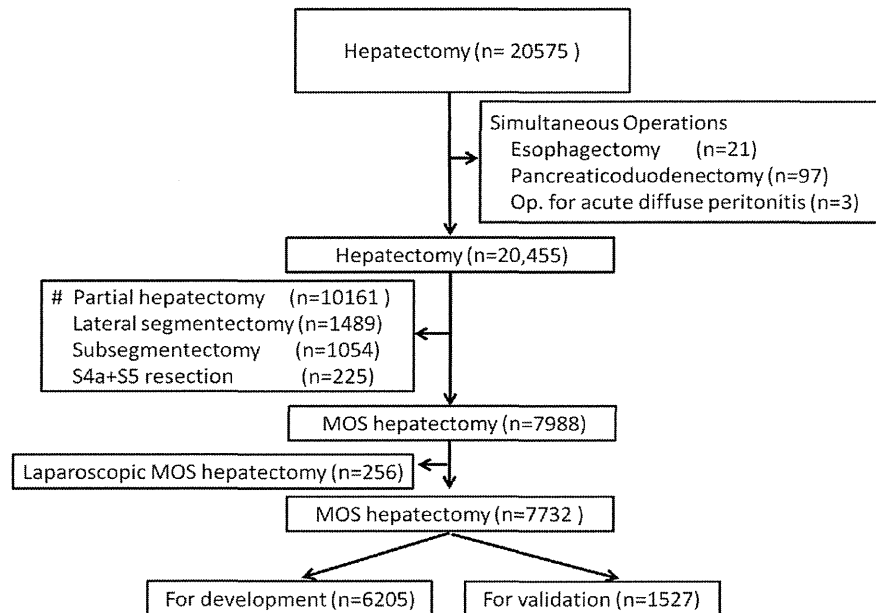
Hepatectomy (n= 20575 )

Simultaneous Operations
Esophagectomy (n=21)
Pancreaticoduodenectomy (n=97)
Op. for acute diffuse peritonitis (n=3)

Hepatectomy (n=20,455)

# Partial hepatectomy (n=10161 )
Lateral segmentectomy (n=1489)
Subsegmentectomy (n=1054)
S4a+S5 resection (n=225)

MOS hepatectomy (n=7988)

Laparoscopic MOS hepatectomy (n=256)

MOS hepatectomy (n=7732 )

For development (n=6205)

For validation (n=1527)